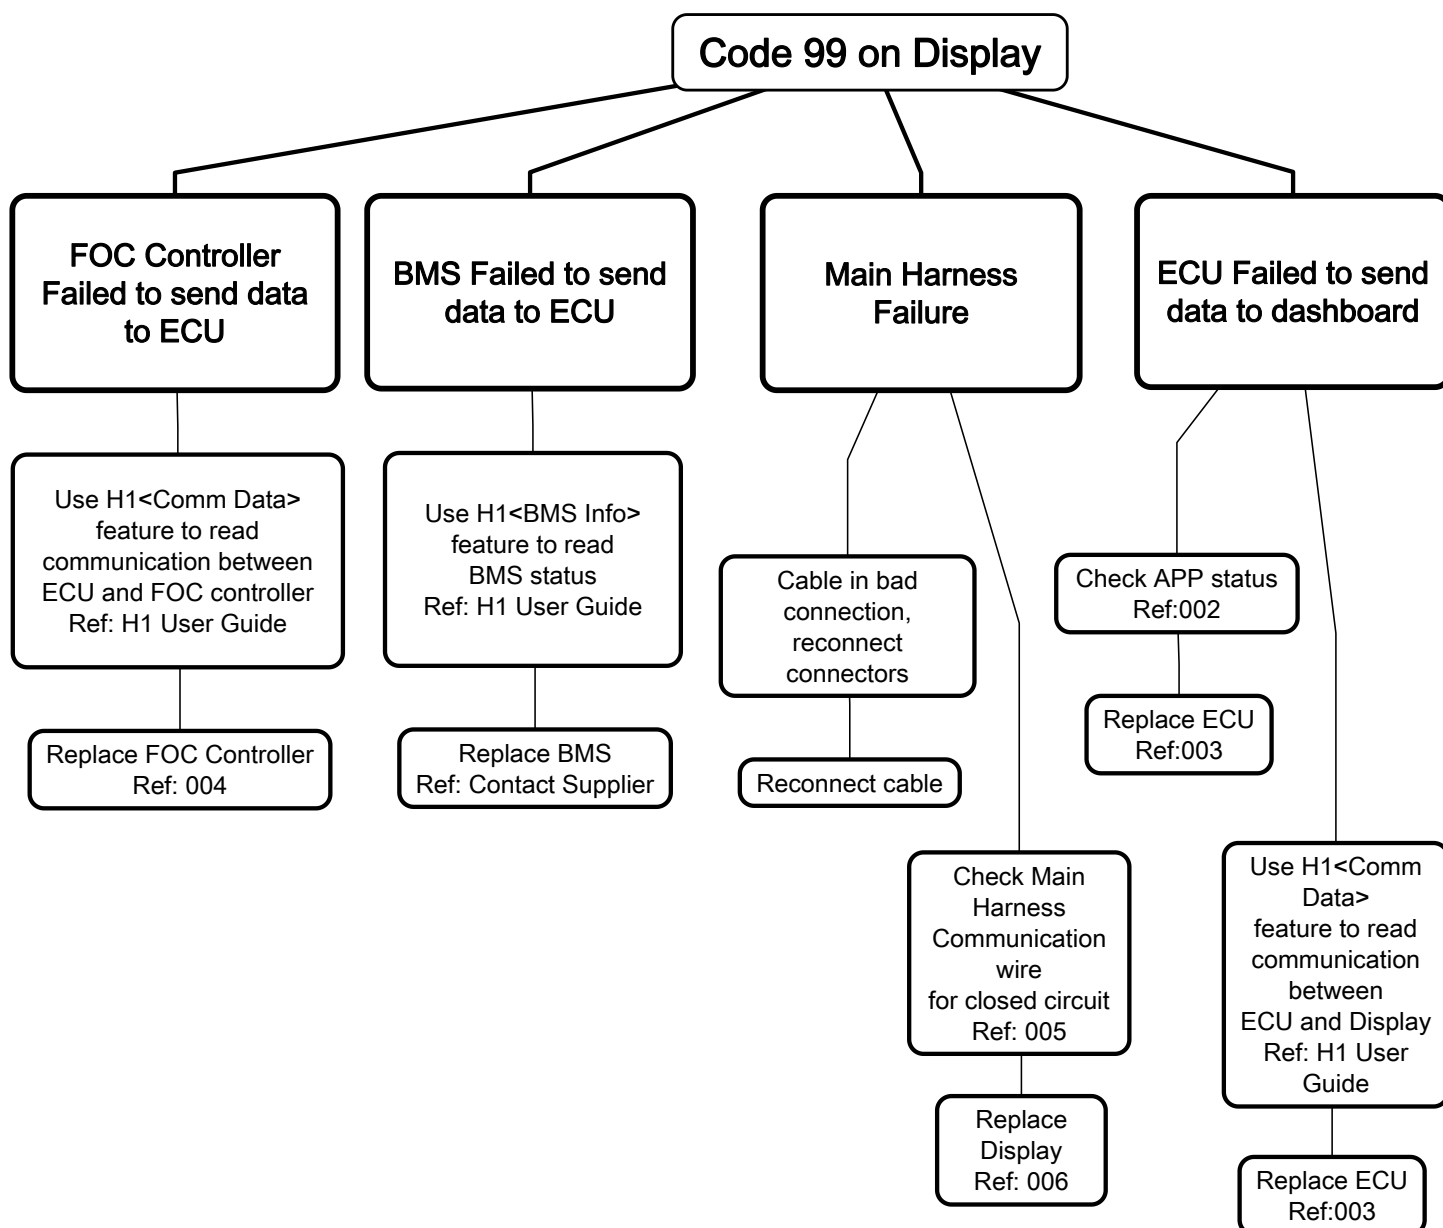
Code 99 on Display

FOC Controller Failed to send data to ECU

Use H1<Comm Data> feature to read communication between ECU and FOC controller Ref: H1 User Guide

Replace FOC Controller Ref: 004

BMS Failed to send data to ECU

Use H1<BMS Info> feature to read BMS status Ref: H1 User Guide

Replace BMS Ref: Contact Supplier

Main Harness Failure

Cable in bad connection, reconnect connectors

Reconnect cable

Check Main Harness Communication wire for closed circuit Ref: 005

Replace Display Ref: 006

ECU Failed to send data to dashboard

Check APP status Ref:002

Replace ECU Ref:003

Use H1<Comm Data> feature to read communication between ECU and Display Ref: H1 User Guide

Replace ECU Ref:003